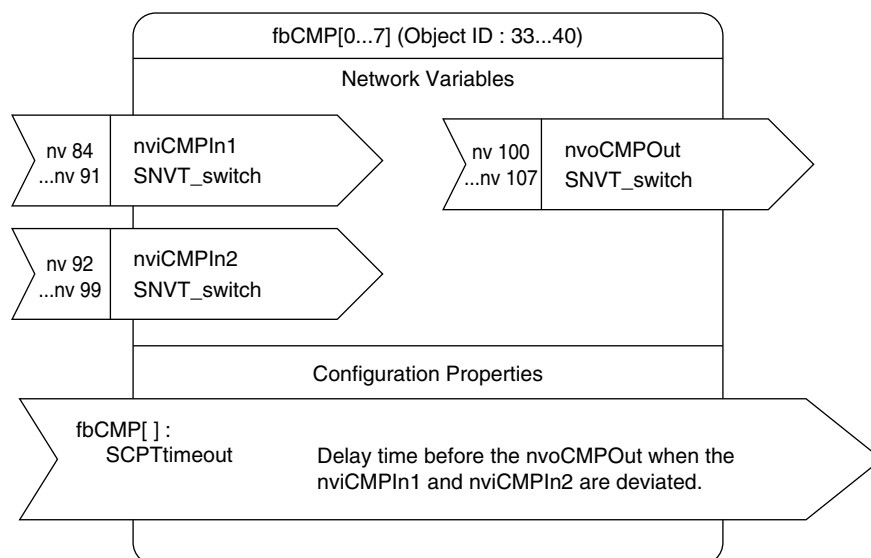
fbCMP[0...7] (Object ID : 33...40)

Network Variables

nv 84
...nv 91

nviCMPIn1
SNVT_switch

nv 100
...nv 107

nvoCMPOut
SNVT_switch

nv 92
...nv 99

nviCMPIn2
SNVT_switch

Configuration Properties

fbCMP[ ] :
SCPTtimeout

Delay time before the nvoCMPOut when the nviCMPIn1 and nviCMPIn2 are deviated.